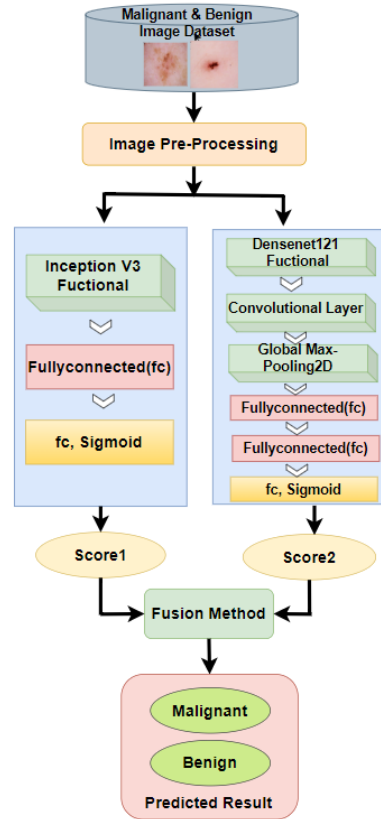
Malignant & Benign Image Dataset

Image Pre-Processing

Inception V3 Fuctional

Fullyconnected(fc)

fc, Sigmoid

Densenet121 Fuctional

Convolutional Layer

Global Max-Pooling2D

Fullyconnected(fc)

Fullyconnected(fc)

fc, Sigmoid

Score1

Score2

Fusion Method

Malignant

Benign

Predicted Result